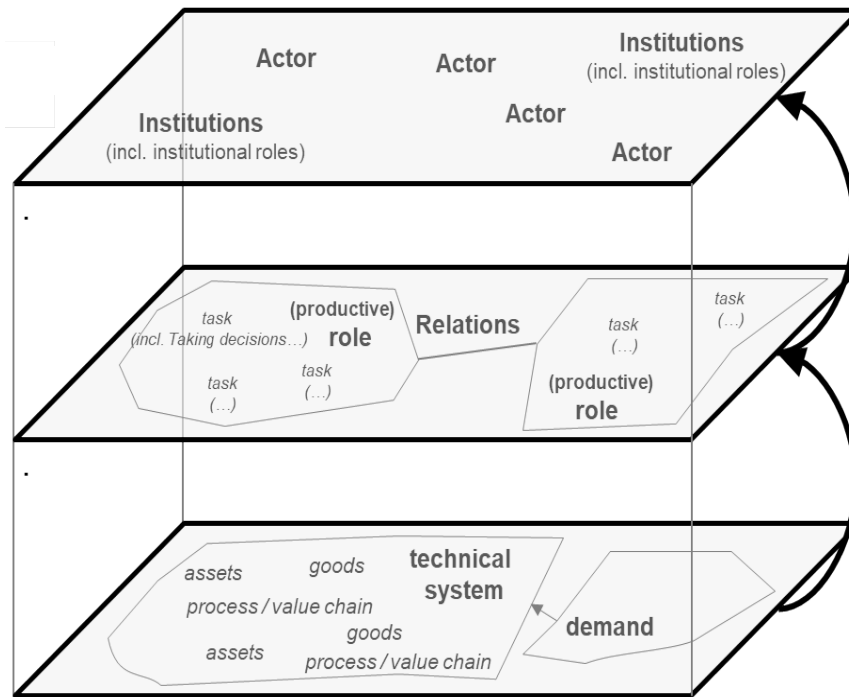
Actor

Actor

Institutions
(incl. institutional roles)

Institutions
(incl. institutional roles)

Actor

Actor

.

task
(incl. Taking decisions…)

(productive)
role

Relations

task
(…)

task
(…)

task
(…)

task
(…)

(productive)
role

.

assets

goods

technical
system

process / value chain

goods

demand

assets

process / value chain